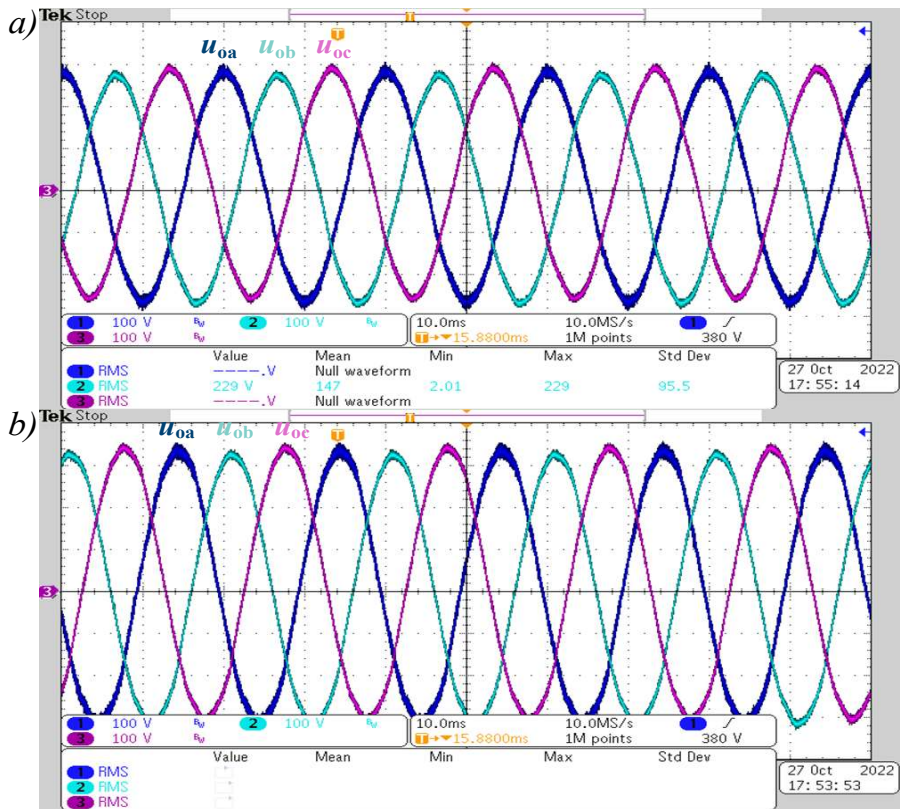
a) Tek Stop

$u_{oa}$ $u_{ob}$ $u_{oc}$

3

1 100 V $B_W$ 2 100 V $B_W$
3 100 V $B_W$

10.0ms 10.0MS/s 1 ∫
T→▼15.8800ms 1M points 380 V

| | Value | Mean | Min | Max | Std Dev |
|---|---|---|---|---|---|
| 1 RMS | ----.V | Null waveform | | | |
| 2 RMS | 229 V | 147 | 2.01 | 229 | 95.5 |
| 3 RMS | ----.V | Null waveform | | | |

27 Oct 2022
17:55:14

b) Tek Stop

$u_{oa}$ $u_{ob}$ $u_{oc}$

3

1 100 V $B_W$ 2 100 V $B_W$
3 100 V $B_W$

10.0ms 10.0MS/s 1 ∫
T→▼15.8800ms 1M points 380 V

| | Value | Mean | Min | Max | Std Dev |
|---|---|---|---|---|---|
| 1 RMS | | | | | |
| 2 RMS | | | | | |
| 3 RMS | | | | | |

27 Oct 2022
17:53:53